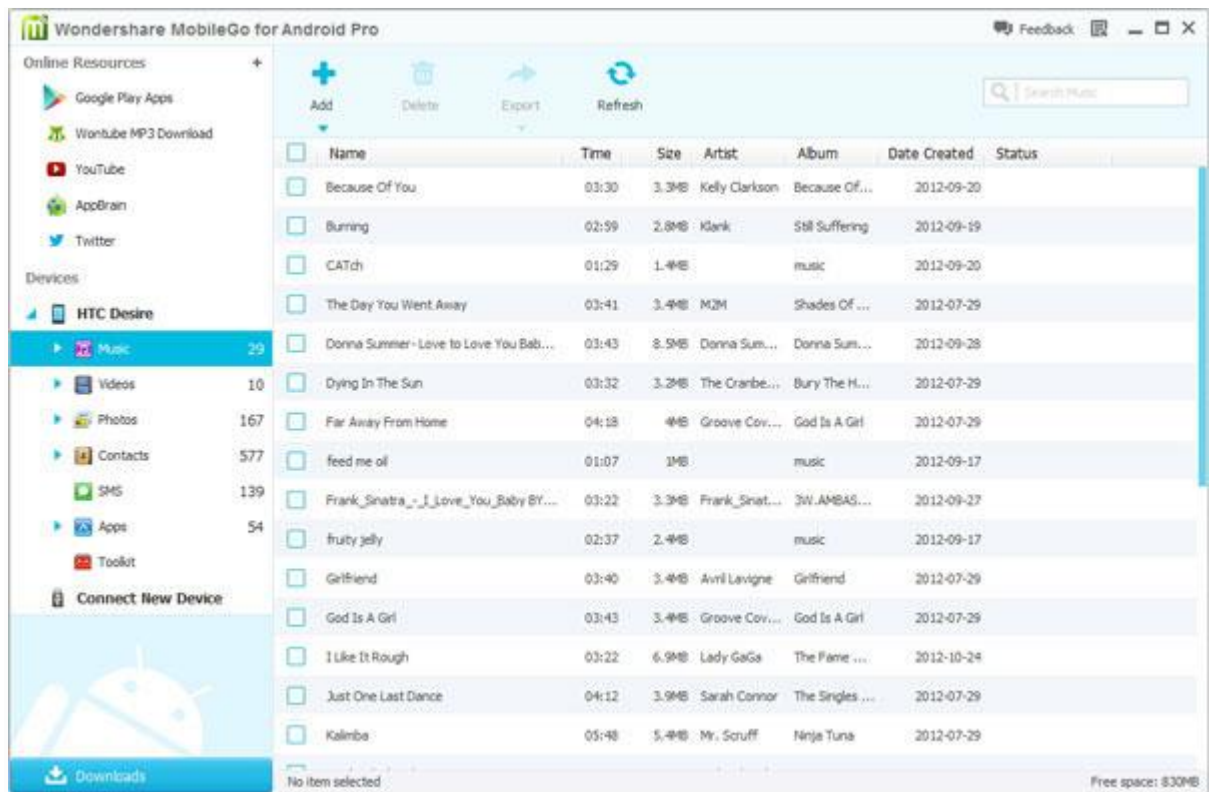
Wondershare MobileGo for Android Pro

Feedback

Online Resources +
Google Play Apps
Wontube MP3 Download
YouTube
AppBrain
Twitter

Devices
HTC Desire
Music 29
Videos 10
Photos 167
Contacts 577
SMS 139
Apps 54
Toolkit
Connect New Device

Downloads

Add
Delete
Export
Refresh

Search Music

| Name | Time | Size | Artist | Album | Date Created | Status |
|---|---|---|---|---|---|---|
| Because Of You | 03:30 | 3.3MB | Kelly Clarkson | Because Of... | 2012-09-20 | |
| Burning | 02:59 | 2.8MB | Klank | Still Suffering | 2012-09-19 | |
| CATch | 01:29 | 1.4MB | | music | 2012-09-20 | |
| The Day You Went Away | 03:41 | 3.4MB | M2M | Shades Of ... | 2012-07-29 | |
| Donna Summer- Love to Love You Bab... | 03:43 | 8.5MB | Donna Sum... | Donna Sum... | 2012-09-28 | |
| Dying In The Sun | 03:32 | 3.2MB | The Cranbe... | Bury The H... | 2012-07-29 | |
| Far Away From Home | 04:18 | 4MB | Groove Cov... | God Is A Girl | 2012-07-29 | |
| feed me oil | 01:07 | 1MB | | music | 2012-09-17 | |
| Frank_Snatra_-_I_Love_You_Baby BY... | 03:22 | 3.3MB | Frank_Snat... | 3W.AMBAS... | 2012-09-27 | |
| fruity jelly | 02:37 | 2.4MB | | music | 2012-09-17 | |
| Girlfriend | 03:40 | 3.4MB | Avril Lavigne | Girlfriend | 2012-07-29 | |
| God Is A Girl | 03:43 | 3.4MB | Groove Cov... | God Is A Girl | 2012-07-29 | |
| I Like It Rough | 03:22 | 6.9MB | Lady GaGa | The Fame ... | 2012-10-24 | |
| Just One Last Dance | 04:12 | 3.9MB | Sarah Connor | The Singles ... | 2012-07-29 | |
| Kalimba | 05:48 | 5.4MB | Mr. Scruff | Ninja Tuna | 2012-07-29 | |

No item selected
Free space: 830MB